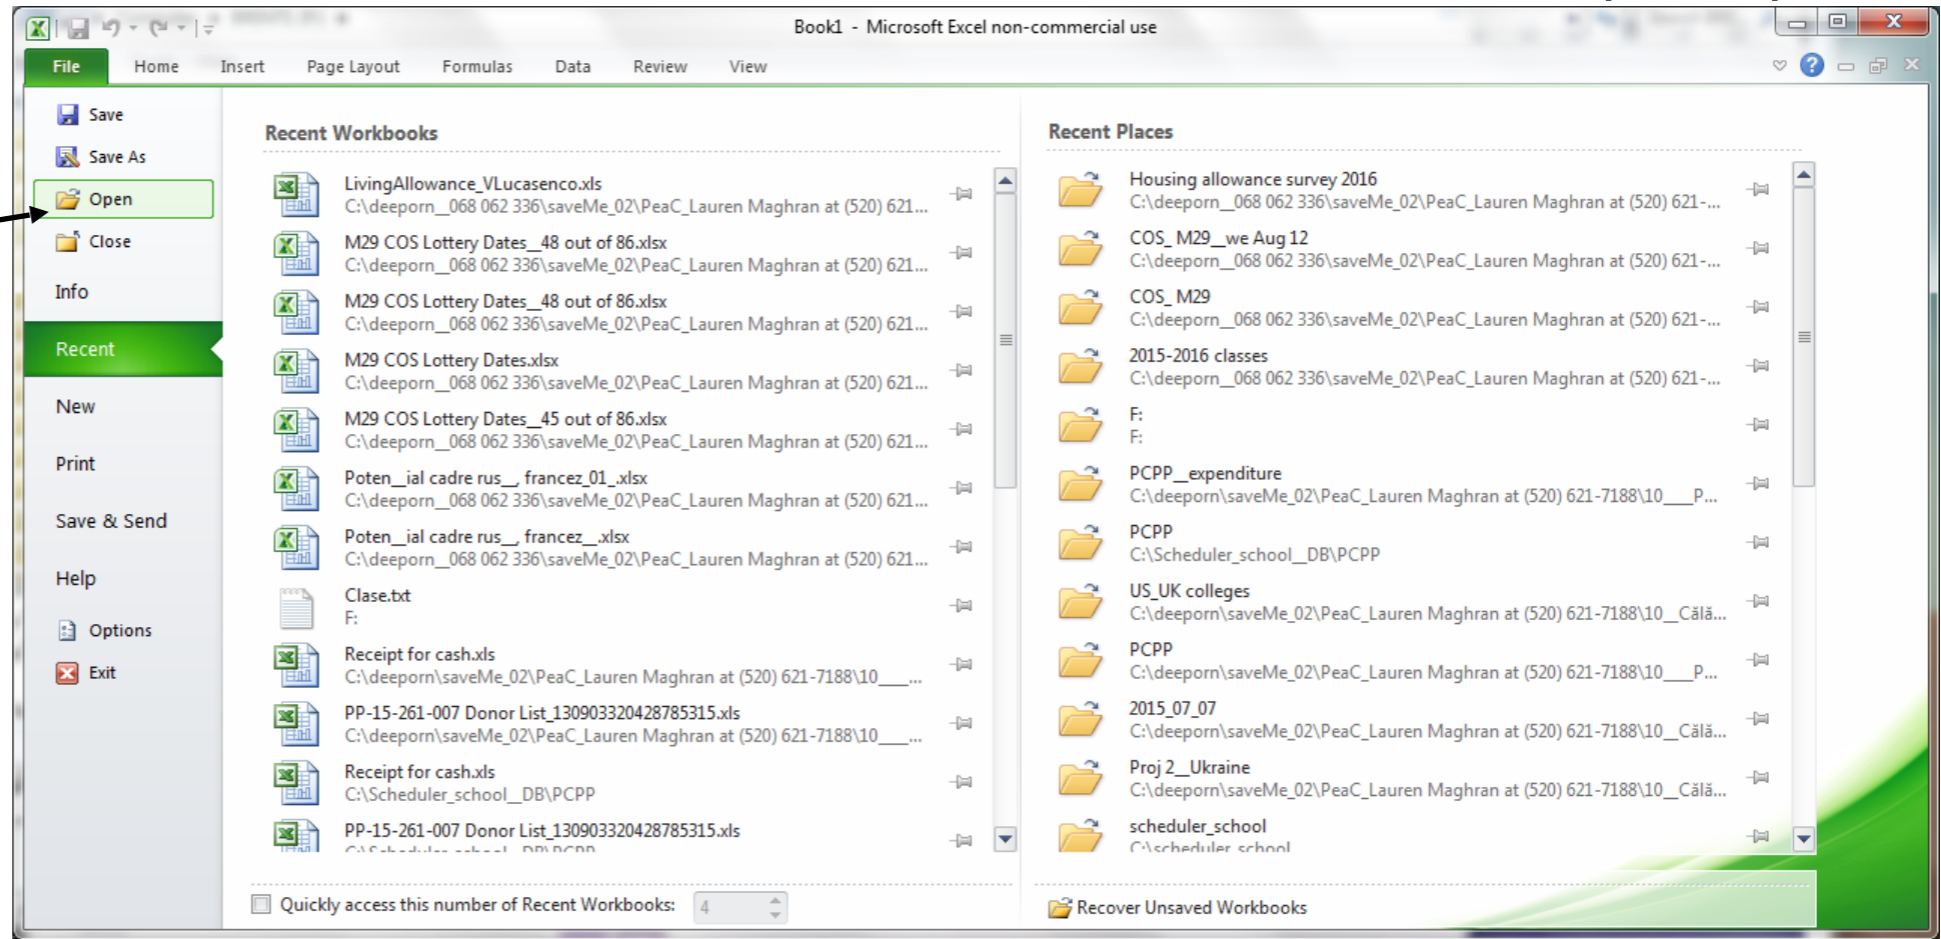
Book1 - Microsoft Excel non-commercial use

File Home Insert Page Layout Formulas Data Review View

Save
Save As
Open
Close
Info
Recent
New
Print
Save & Send
Help
Options
Exit

Recent Workbooks

LivingAllowance_VLucasenco.xls
C:\deeporn_068 062 336\saveMe_02\PeaC_Lauren Maghran at (520) 621...

M29 COS Lottery Dates_48 out of 86.xlsx
C:\deeporn_068 062 336\saveMe_02\PeaC_Lauren Maghran at (520) 621...

M29 COS Lottery Dates_48 out of 86.xlsx
C:\deeporn_068 062 336\saveMe_02\PeaC_Lauren Maghran at (520) 621...

M29 COS Lottery Dates.xlsx
C:\deeporn_068 062 336\saveMe_02\PeaC_Lauren Maghran at (520) 621...

M29 COS Lottery Dates_45 out of 86.xlsx
C:\deeporn_068 062 336\saveMe_02\PeaC_Lauren Maghran at (520) 621...

Poten__ial cadre rus__ francez_01_.xlsx
C:\deeporn_068 062 336\saveMe_02\PeaC_Lauren Maghran at (520) 621...

Poten__ial cadre rus__ francez__.xlsx
C:\deeporn_068 062 336\saveMe_02\PeaC_Lauren Maghran at (520) 621...

Clase.txt
F:

Receipt for cash.xls
C:\deeporn\saveMe_02\PeaC_Lauren Maghran at (520) 621-7188\10___...

PP-15-261-007 Donor List_130903320428785315.xls
C:\deeporn\saveMe_02\PeaC_Lauren Maghran at (520) 621-7188\10___...

Receipt for cash.xls
C:\Scheduler_school__DB\PCPP

PP-15-261-007 Donor List_130903320428785315.xls
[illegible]

Recent Places

Housing allowance survey 2016
C:\deeporn_068 062 336\saveMe_02\PeaC_Lauren Maghran at (520) 621-...

COS_ M29__we Aug 12
C:\deeporn_068 062 336\saveMe_02\PeaC_Lauren Maghran at (520) 621-...

COS_ M29
C:\deeporn_068 062 336\saveMe_02\PeaC_Lauren Maghran at (520) 621-...

2015-2016 classes
C:\deeporn_068 062 336\saveMe_02\PeaC_Lauren Maghran at (520) 621-...

F:
F:

PCPP__expenditure
C:\deeporn\saveMe_02\PeaC_Lauren Maghran at (520) 621-7188\10___P...

PCPP
C:\Scheduler_school__DB\PCPP

US_UK colleges
C:\deeporn\saveMe_02\PeaC_Lauren Maghran at (520) 621-7188\10__Călă...

PCPP
C:\deeporn\saveMe_02\PeaC_Lauren Maghran at (520) 621-7188\10___P...

2015_07_07
C:\deeporn\saveMe_02\PeaC_Lauren Maghran at (520) 621-7188\10__Călă...

Proj 2__Ukraine
C:\deeporn\saveMe_02\PeaC_Lauren Maghran at (520) 621-7188\10__Călă...

scheduler_school
C:\scheduler_school

Quickly access this number of Recent Workbooks: 4

Recover Unsaved Workbooks